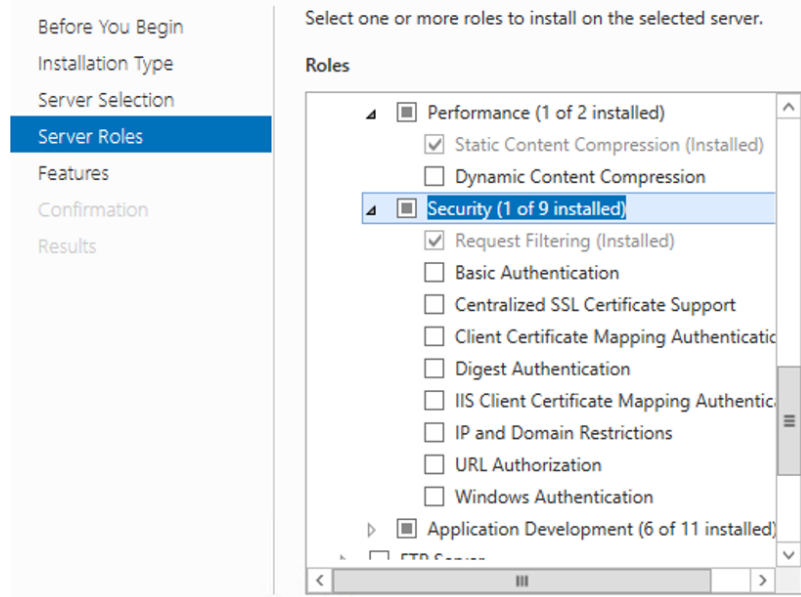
Before You Begin
Installation Type
Server Selection
Server Roles
Features
Confirmation
Results

Select one or more roles to install on the selected server.

Roles

Performance (1 of 2 installed)
Static Content Compression (Installed)
Dynamic Content Compression
Security (1 of 9 installed)
Request Filtering (Installed)
Basic Authentication
Centralized SSL Certificate Support
Client Certificate Mapping Authenticatic
Digest Authentication
IIS Client Certificate Mapping Authentic
IP and Domain Restrictions
URL Authorization
Windows Authentication
Application Development (6 of 11 installed)
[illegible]